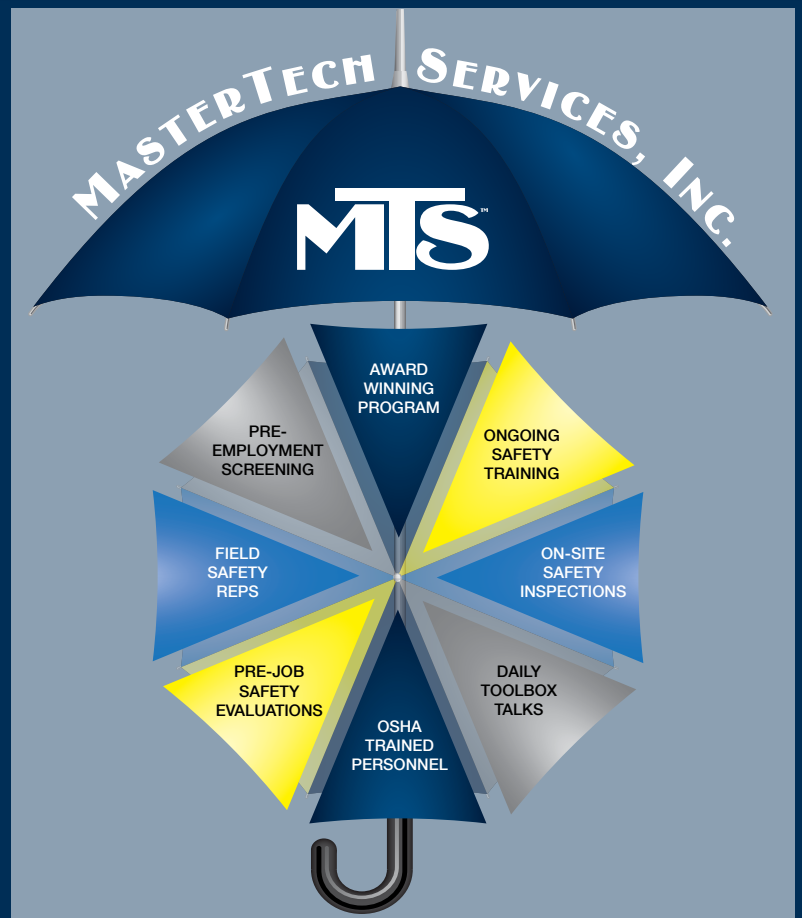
MasterTech Services, Inc.

MTS™

AWARD WINNING PROGRAM

ONGOING SAFETY TRAINING

ON-SITE SAFETY INSPECTIONS

DAILY TOOLBOX TALKS

OSHA TRAINED PERSONNEL

PRE-JOB SAFETY EVALUATIONS

FIELD SAFETY REPS

PRE-EMPLOYMENT SCREENING